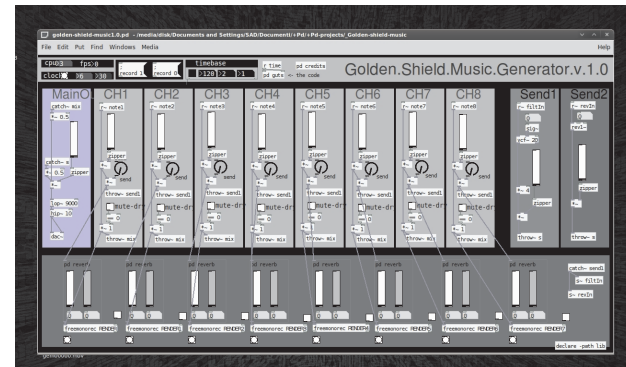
golden-shield-music1.0.pd - /media/disk/Documents and Settings/SAD/Documenti/+Pd/+Pd-projects/_Golden-shield-music

File Edit Put Find Windows Media

Help

cpu 0 fps 0

clock 6 30

record 1 record 0

timebase

120 2 1

r time

pd guts <- the code

pd credits

Golden.Shield.Music.Generator.v.1.0

MainO

catch~ mix

*~ 0.5

zipper

catch~ x

*~ 0.5

lop~ 9000

hip~ 10

dac~

CH1

r~ note1

zipper

send

throw~ send1

mute-dr

== 0

*~ 1

throw~ mix

CH2

r~ note2

zipper

send

throw~ send1

mute-dr

== 0

*~ 1

throw~ mix

CH3

r~ note3

zipper

send

throw~ send1

mute-dr

== 0

*~ 1

throw~ mix

CH4

r~ note4

zipper

send

throw~ send1

mute-dr

== 0

*~ 1

throw~ mix

CH5

r~ note5

zipper

send

throw~ send1

mute-dr

== 0

*~ 1

throw~ mix

CH6

r~ note6

zipper

send

throw~ send1

mute-dr

== 0

*~ 1

throw~ mix

CH7

r~ note7

zipper

send

throw~ send1

mute-dr

== 0

*~ 1

throw~ mix

CH8

r~ note8

zipper

send

throw~ send1

mute-dr

== 0

*~ 1

throw~ mix

Send1

r~ filtIn

sig~

vcf~ 20

*~ 4

zipper

throw~ s

Send2

r~ revIn

rev1~

zipper

throw~ x

pd reverb

freemonorec RENDER

catch~ send1

s~ filtIn

s~ revIn

declare -path lib